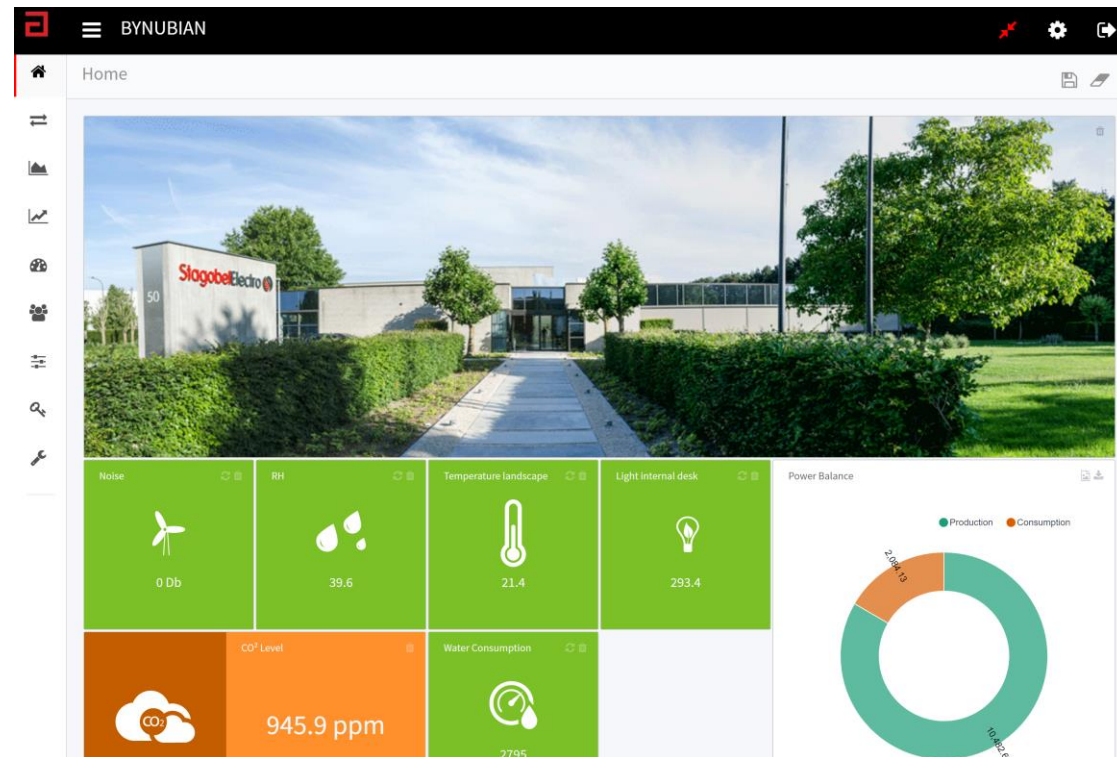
BYNUBIAN

Home

Sogobel Electro

50

Noise

0 Db

RH

39.6

Temperature landscape

21.4

Light internal desk

293.4

Power Balance

Production Consumption

2,094.13

10,402.6

$CO_2$

$CO^2$ Level

945.9 ppm

Water Consumption

2795